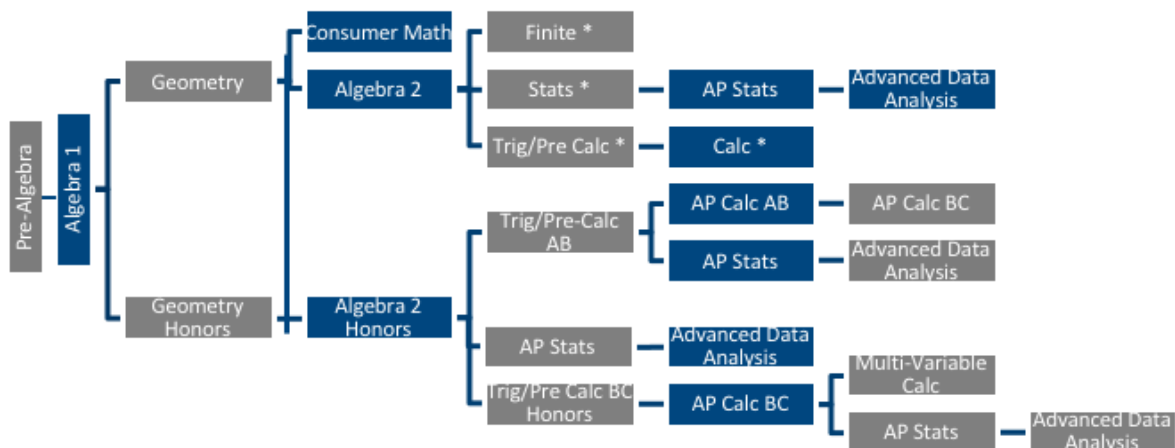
Pre-Algebra

Algebra 1

Geometry

Geometry Honors

Consumer Math

Algebra 2

Algebra 2 Honors

Finite *

Stats *

Trig/Pre Calc *

AP Stats

Advanced Data Analysis

Calc *

Trig/Pre-Calc AB

AP Calc AB

AP Calc BC

AP Stats

Advanced Data Analysis

AP Stats

Advanced Data Analysis

Trig/Pre Calc BC Honors

AP Calc BC

Multi-Variable Calc

AP Stats

Advanced Data Analysis